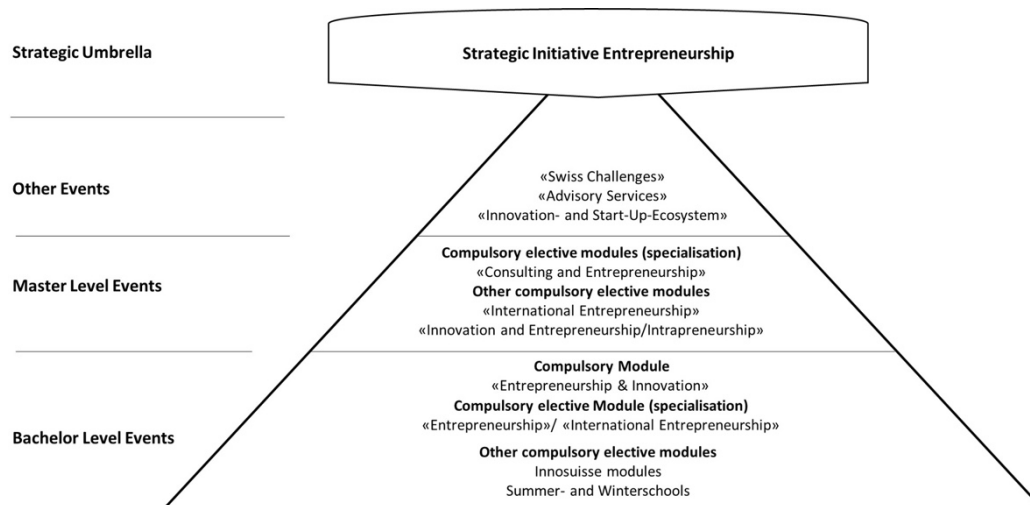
Strategic Umbrella

Strategic Initiative Entrepreneurship

Other Events

«Swiss Challenges»
«Advisory Services»
«Innovation- and Start-Up-Ecosystem»

Master Level Events

Compulsory elective modules (specialisation)
«Consulting and Entrepreneurship»
Other compulsory elective modules
«International Entrepreneurship»
«Innovation and Entrepreneurship/Intrapreneurship»

Bachelor Level Events

Compulsory Module
«Entrepreneurship & Innovation»
Compulsory elective Module (specialisation)
«Entrepreneurship»/ «International Entrepreneurship»
Other compulsory elective modules
Innosuisse modules
Summer- and Winterschools